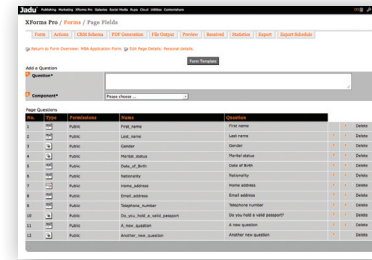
Jadu

XForms Pro / Forms / Page Fields

Form | Actions | CRM Scheme | PDF Generation | File Output | Preview | Received | Statistics | Export | Export Schedule

Return to Form Overview: MBA Application Form. Edit Page Details: Personal details

Form Template

Add a Question

Question*

Component* Please choose ...

Page Questions

| No. | Type | Permissions | Name | Question | | | |
|---|---|---|---|---|---|---|---|
| 1 | | Public | First_name | First name | | | Delete |
| 2 | | Public | Last_name | Last name | | | Delete |
| 3 | | Public | Gender | Gender | | | Delete |
| 4 | | Public | Marital_status | Marital status | | | Delete |
| 5 | | Public | Date_of_Birth | Date of Birth | | | Delete |
| 6 | | Public | Nationality | Nationality | | | Delete |
| 7 | | Public | Home_address | Home address | | | Delete |
| 8 | | Public | Email_address | Email address | | | Delete |
| 9 | | Public | Telephone_number | Telephone number | | | Delete |
| 10 | | Public | Do_you_hold_a_valid_passport | Do you hold a valid passport | | | Delete |
| 11 | | Public | A_new_question | A new question | | | Delete |
| 12 | | Public | Another_new_question | Another new question | | | Delete |